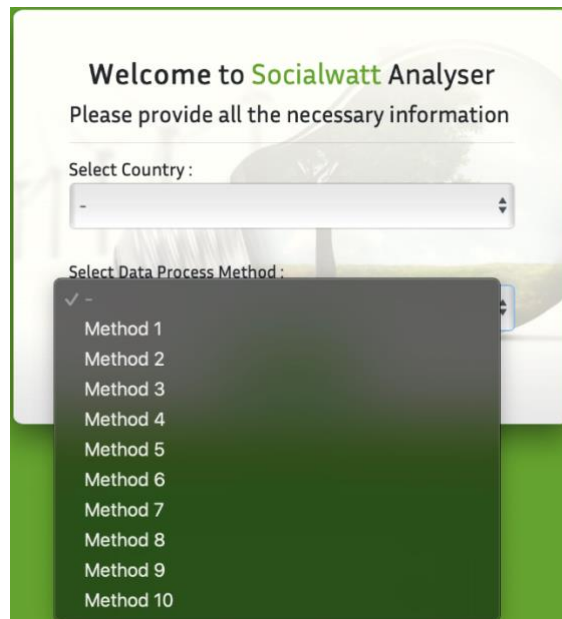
Welcome to Socialwatt Analyser
Please provide all the necessary information

Select Country :
-

Select Data Process Method :
✓ -
Method 1
Method 2
Method 3
Method 4
Method 5
Method 6
Method 7
Method 8
Method 9
Method 10